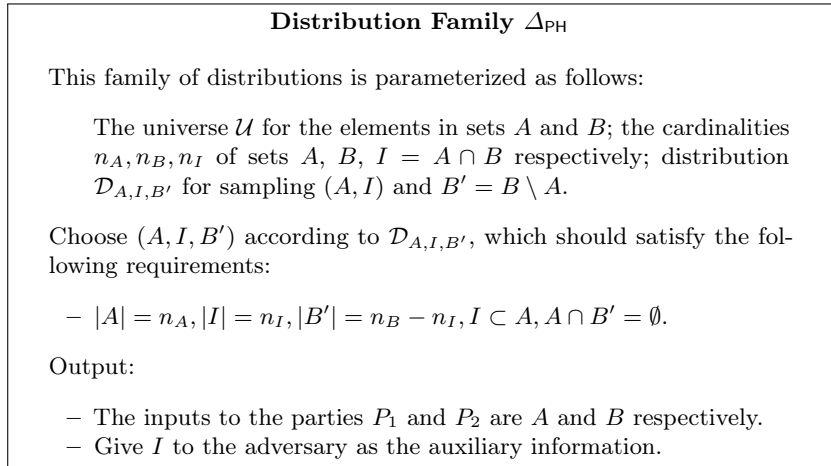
**Distribution Family $\Delta_{\mathsf{PH}}$**

This family of distributions is parameterized as follows:

The universe $\mathcal{U}$ for the elements in sets $A$ and $B$; the cardinalities $n_A, n_B, n_I$ of sets $A$, $B$, $I = A \cap B$ respectively; distribution $\mathcal{D}_{A,I,B'}$ for sampling $(A, I)$ and $B' = B \setminus A$.

Choose $(A, I, B')$ according to $\mathcal{D}_{A,I,B'}$, which should satisfy the following requirements:

– $|A| = n_A, |I| = n_I, |B'| = n_B - n_I, I \subset A, A \cap B' = \emptyset$.

Output:

– The inputs to the parties $P_1$ and $P_2$ are $A$ and $B$ respectively.
– Give $I$ to the adversary as the auxiliary information.